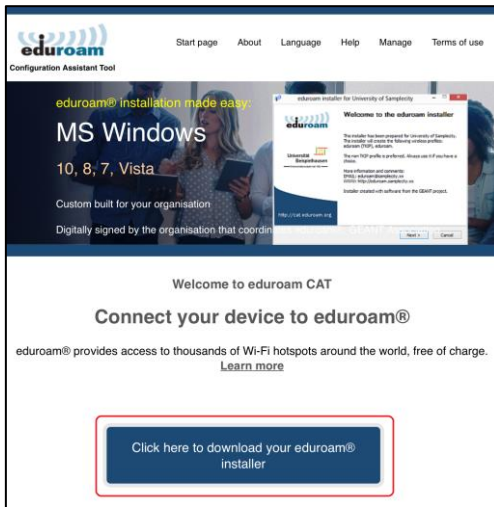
eduroam
Configuration Assistant Tool

Start page About Language Help Manage Terms of use

eduroam® installation made easy:

MS Windows

10, 8, 7, Vista

Custom built for your organisation

Digitally signed by the organisation that coordin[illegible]

eduroam installer for University of Samplecity

eduroam

Welcome to the eduroam installer

The installer has been prepared for University of Samplecity. The installer will create the following wireless profiles: eduroam (TKIP), eduroam.

The non TKIP profile is preferred. Always use it if you have a choice.

More information and comments:
EMAIL: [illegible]
WWW: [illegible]

Installer created with software from the GEANT project.

Universit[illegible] Samplecity

http://cat.eduroam.org

Next > Cancel

Welcome to eduroam CAT

Connect your device to eduroam®

eduroam® provides access to thousands of Wi-Fi hotspots around the world, free of charge. Learn more

Click here to download your eduroam® installer